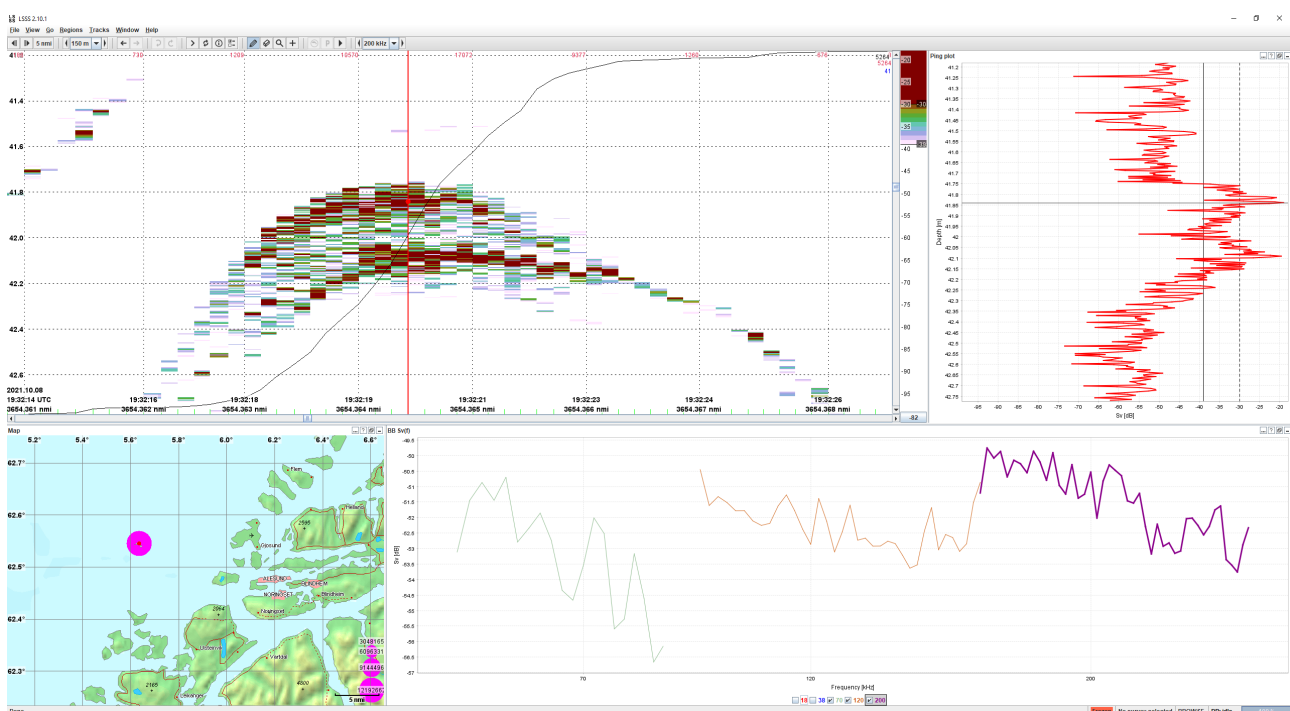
LSSS 2.10.1

File View Go Regions Tracks Window Help

5 nmi 150 m 200 kHz

41.2 739 1209 10570 17073 9377 1260 676 5264 5264 41

41.4
41.6
41.8
42.0
42.2
42.4
42.6

-20
-25
-30
-35
-40
-45
-50
-55
-60
-65
-70
-75
-80
-85
-90
-95
-82

2021.10.08
19:32:14 UTC
3654.361 nmi

19:32:16
3654.362 nmi
19:32:18
3654.363 nmi
19:32:19
3654.364 nmi
19:32:21
3654.365 nmi
19:32:23
3654.366 nmi
19:32:24
3654.367 nmi
19:32:26
3654.368 nmi

Ping plot

41.2 41.25 41.3 41.35 41.4 41.45 41.5 41.55 41.6 41.65 41.7 41.75 41.8 41.85 41.9 41.95 42 42.05 42.1 42.15 42.2 42.25 42.3 42.35 42.4 42.45 42.5 42.55 42.6 42.65 42.7 42.75

Depth [m]

-95 -90 -85 -80 -75 -70 -65 -60 -55 -50 -45 -40 -35 -30 -25 -20

Sv [dB]

Map

5.2° 5.4° 5.6° 5.8° 6.0° 6.2° 6.4° 6.6°

62.7°
62.6°
62.5°
62.4°
62.3°

Flem
Helland
2595
Gjosund
ÅLESUND
SYKKYLVEN
NORDBØSET
Stordal
Ørsta
Volda
2864
2165
Ulstein
Vartdal
4000
Larsnes
3048165
6096331
9144496
12192661
5 nmi

BB Sv(f)

-49.5
-50
-50.5
-51
-51.5
-52
-52.5
-53
-53.5
-54
-54.5
-55
-55.5
-56
-56.5
-57

Sv [dB]

70 120 200

Frequency [kHz]

18 38 70 120 200

No survey selected BROWSE BBdata